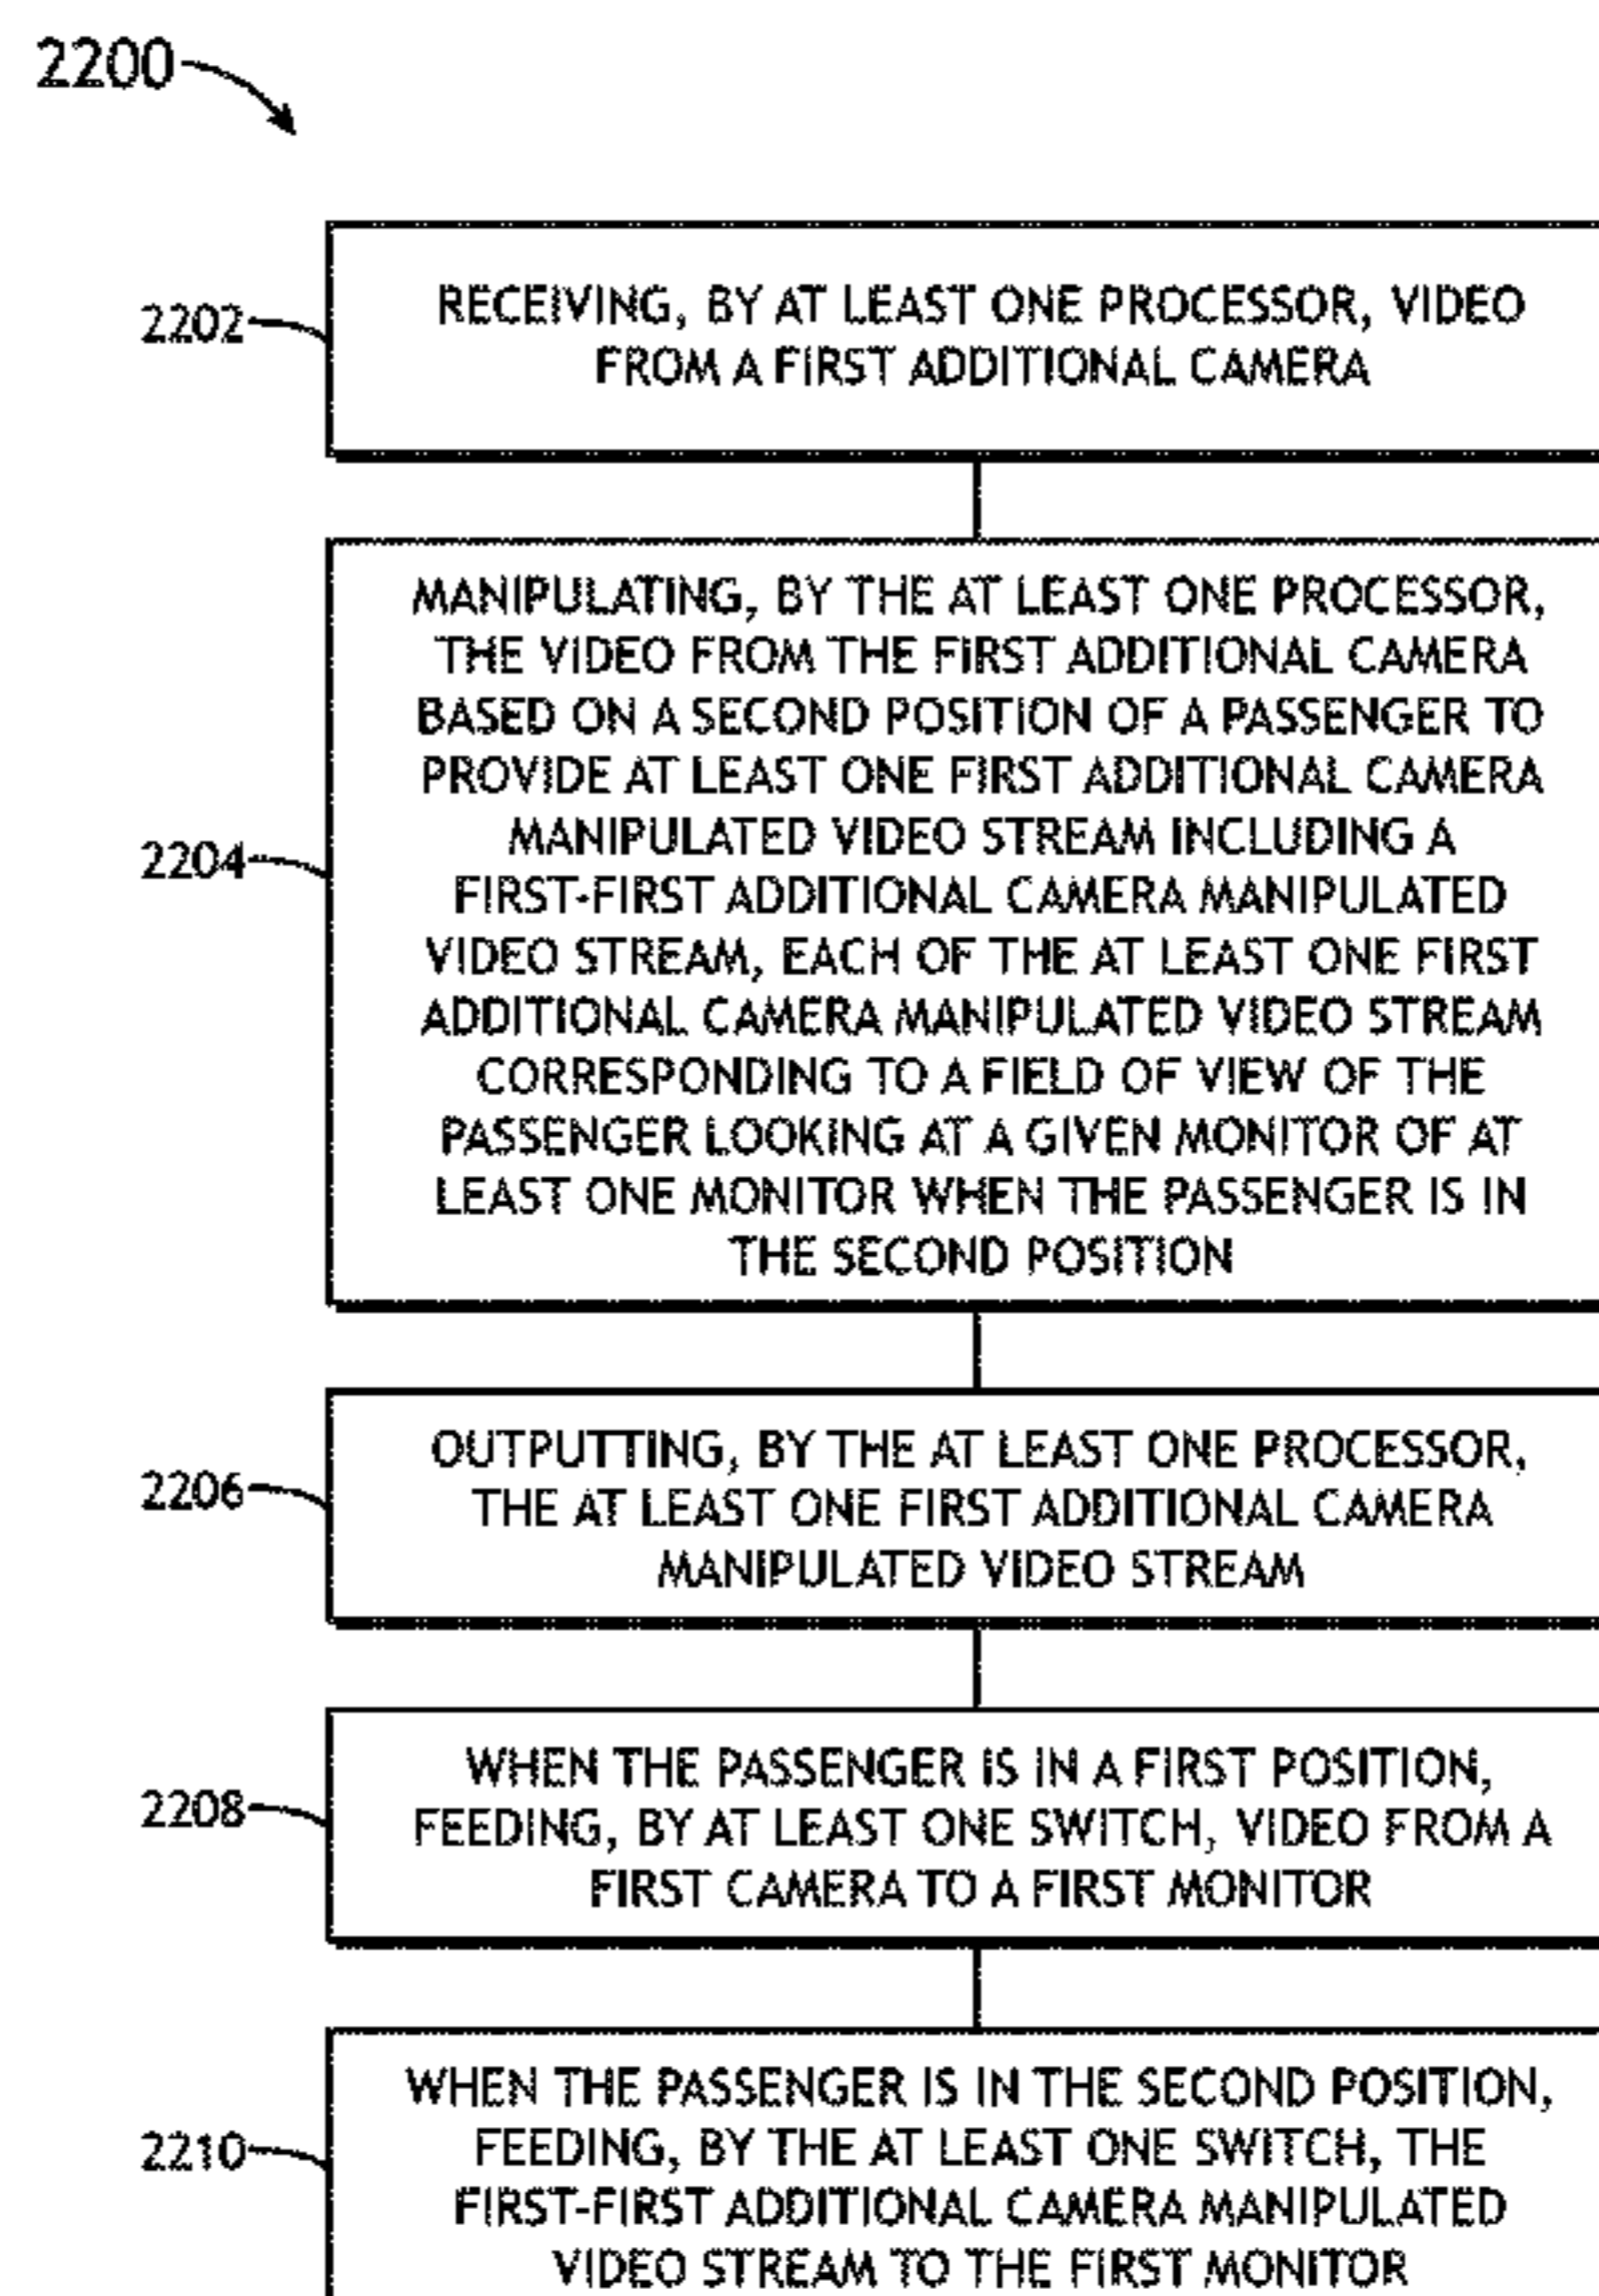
2200

2202

RECEIVING, BY AT LEAST ONE PROCESSOR, VIDEO FROM A FIRST ADDITIONAL CAMERA

2204

MANIPULATING, BY THE AT LEAST ONE PROCESSOR, THE VIDEO FROM THE FIRST ADDITIONAL CAMERA BASED ON A SECOND POSITION OF A PASSENGER TO PROVIDE AT LEAST ONE FIRST ADDITIONAL CAMERA MANIPULATED VIDEO STREAM INCLUDING A FIRST-FIRST ADDITIONAL CAMERA MANIPULATED VIDEO STREAM, EACH OF THE AT LEAST ONE FIRST ADDITIONAL CAMERA MANIPULATED VIDEO STREAM CORRESPONDING TO A FIELD OF VIEW OF THE PASSENGER LOOKING AT A GIVEN MONITOR OF AT LEAST ONE MONITOR WHEN THE PASSENGER IS IN THE SECOND POSITION

2206

OUTPUTTING, BY THE AT LEAST ONE PROCESSOR, THE AT LEAST ONE FIRST ADDITIONAL CAMERA MANIPULATED VIDEO STREAM

2208

WHEN THE PASSENGER IS IN A FIRST POSITION, FEEDING, BY AT LEAST ONE SWITCH, VIDEO FROM A FIRST CAMERA TO A FIRST MONITOR

2210

WHEN THE PASSENGER IS IN THE SECOND POSITION, FEEDING, BY THE AT LEAST ONE SWITCH, THE FIRST-FIRST ADDITIONAL CAMERA MANIPULATED VIDEO STREAM TO THE FIRST MONITOR